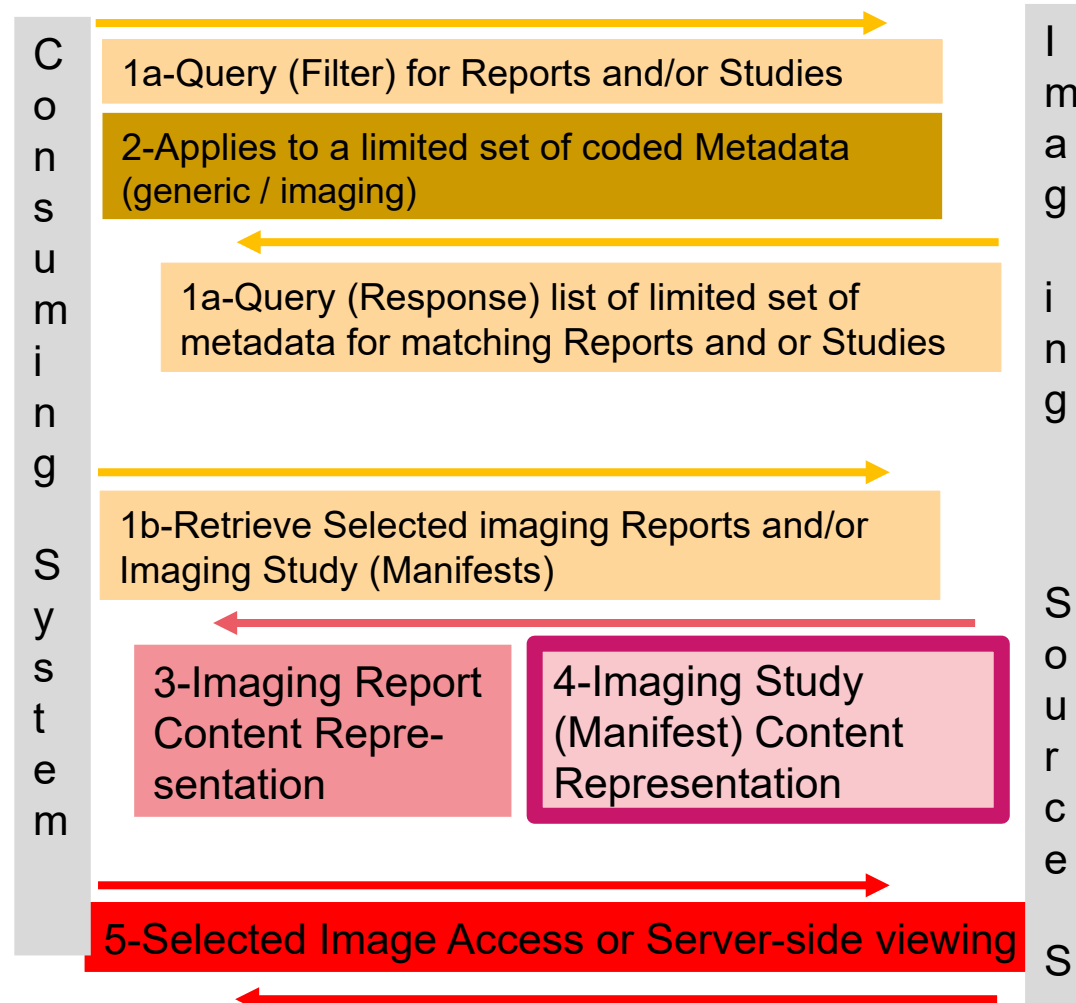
Consuming System

1a-Query (Filter) for Reports and/or Studies

2-Applies to a limited set of coded Metadata (generic / imaging)

1a-Query (Response) list of limited set of metadata for matching Reports and or Studies

1b-Retrieve Selected imaging Reports and/or Imaging Study (Manifests)

3-Imaging Report Content Representation

4-Imaging Study (Manifest) Content Representation

5-Selected Image Access or Server-side viewing

Imaging Source S